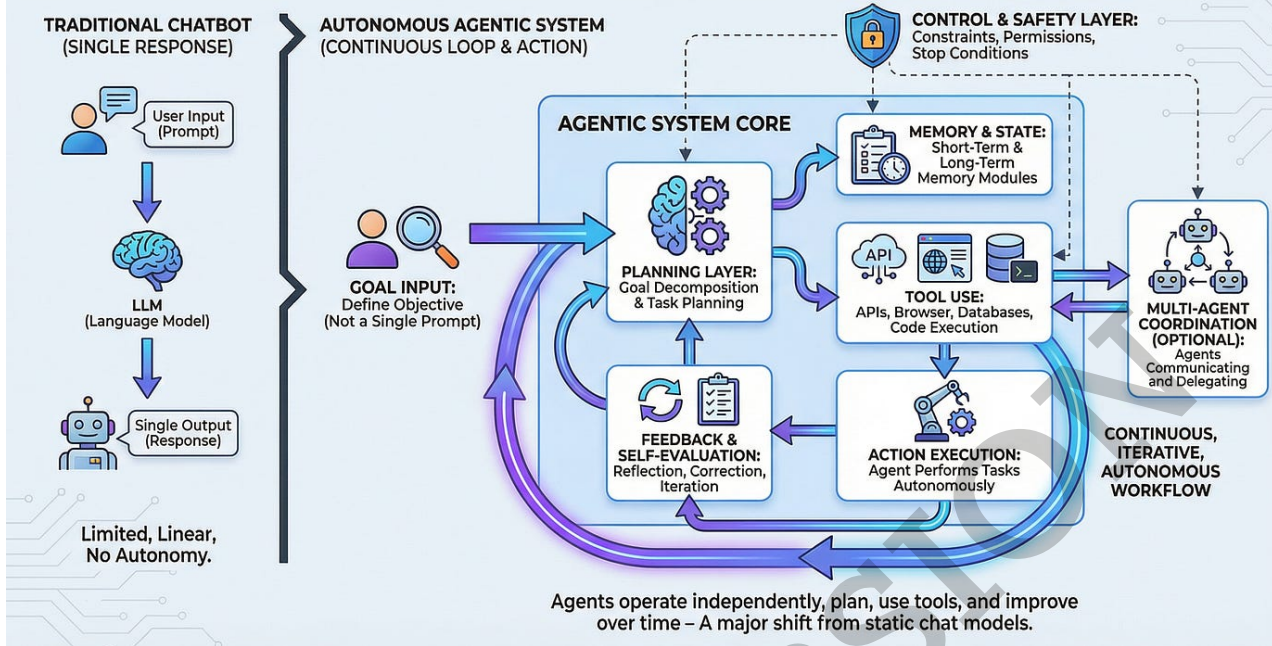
TRADITIONAL CHATBOT
(SINGLE RESPONSE)

User Input
(Prompt)

LLM
(Language Model)

Single Output
(Response)

Limited, Linear,
No Autonomy.

AUTONOMOUS AGENTIC SYSTEM
(CONTINUOUS LOOP & ACTION)

CONTROL & SAFETY LAYER:
Constraints, Permissions,
Stop Conditions

AGENTIC SYSTEM CORE

MEMORY & STATE:
Short-Term &
Long-Term
Memory Modules

GOAL INPUT:
Define Objective
(Not a Single Prompt)

PLANNING LAYER:
Goal Decomposition
& Task Planning

API

TOOL USE:
APIs, Browser, Databases,
Code Execution

MULTI-AGENT
COORDINATION
(OPTIONAL):
Agents
Communicating
and Delegating

FEEDBACK &
SELF-EVALUATION:
Reflection, Correction,
Iteration

ACTION EXECUTION:
Agent Performs Tasks
Autonomously

CONTINUOUS,
ITERATIVE,
AUTONOMOUS
WORKFLOW

Agents operate independently, plan, use tools, and improve over time – A major shift from static chat models.

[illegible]